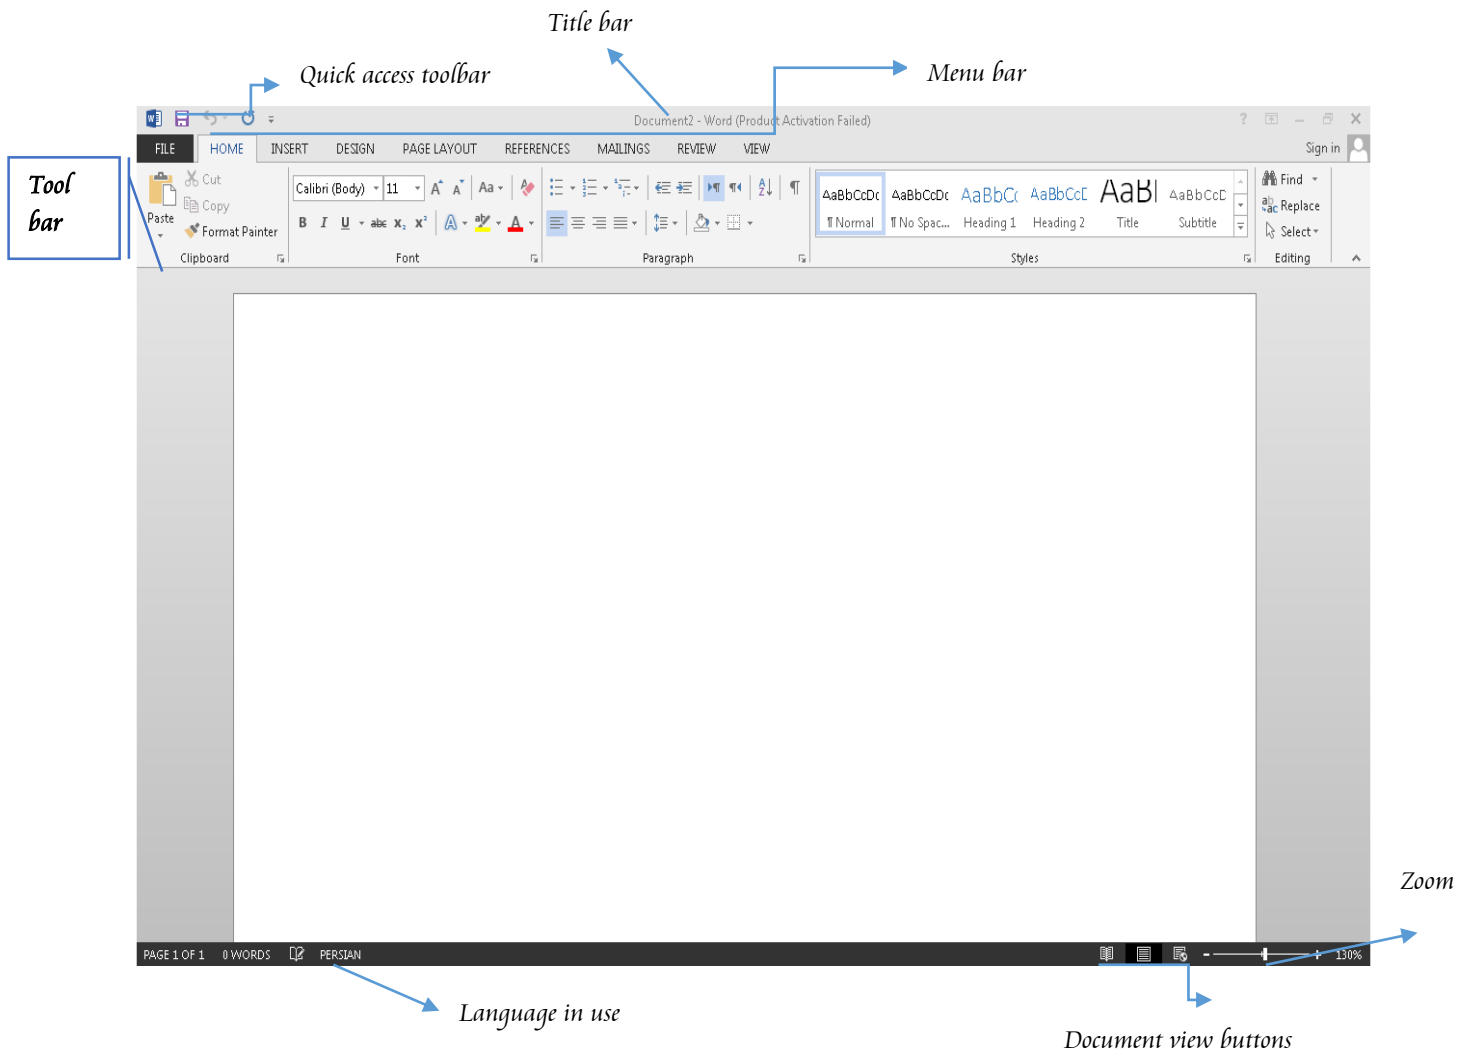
Title bar

Quick access toolbar

Menu bar

Tool bar

Document2 - Word (Product Activation Failed)

? – ✕

FILE HOME INSERT DESIGN PAGE LAYOUT REFERENCES MAILINGS REVIEW VIEW

Sign in

Paste

Cut

Copy

Format Painter

Clipboard

Calibri (Body) 11

Font

Paragraph

AaBbCcDc ¶ Normal

AaBbCcDc ¶ No Spac...

AaBbCc Heading 1

AaBbCcI Heading 2

AaBl Title

AaBbCcD Subtitle

Styles

Find

Replace

Select

Editing

PAGE 1 OF 1 0 WORDS PERSIAN

130%

Zoom

Language in use

Document view buttons